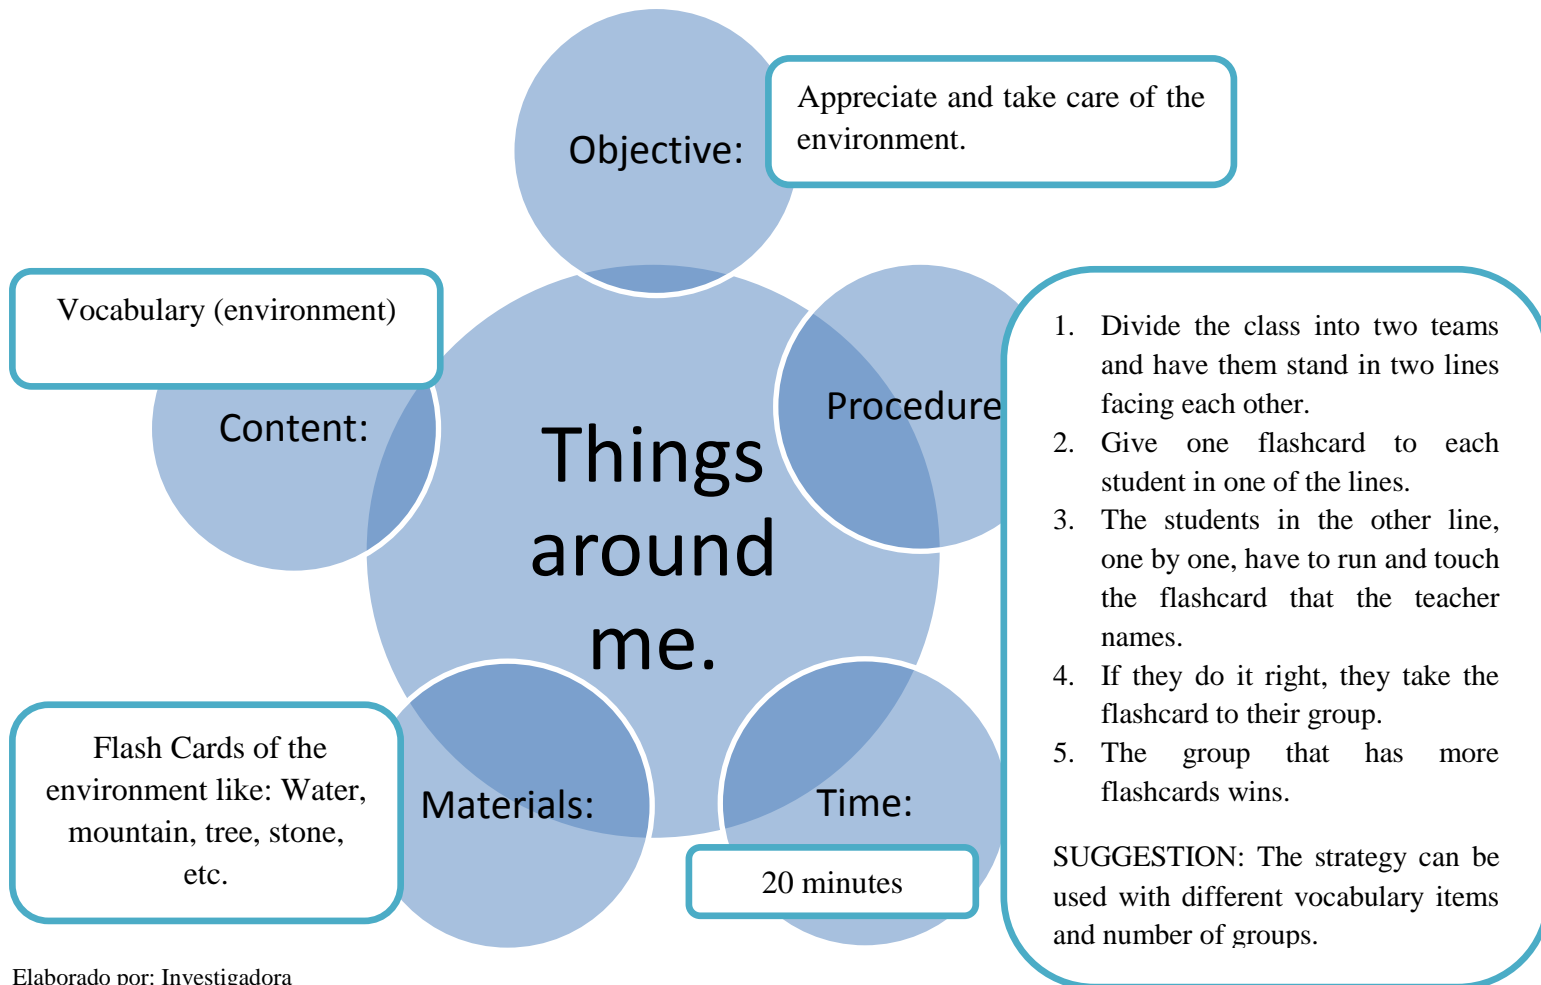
Objective:

Appreciate and take care of the environment.

Vocabulary (environment)

Content:

Things around me.

Procedure

1. Divide the class into two teams and have them stand in two lines facing each other.
2. Give one flashcard to each student in one of the lines.
3. The students in the other line, one by one, have to run and touch the flashcard that the teacher names.
4. If they do it right, they take the flashcard to their group.
5. The group that has more flashcards wins.

SUGGESTION: The strategy can be used with different vocabulary items and number of groups.

Flash Cards of the environment like: Water, mountain, tree, stone, etc.

Materials:

Time:

20 minutes

Elaborado por: Investigadora